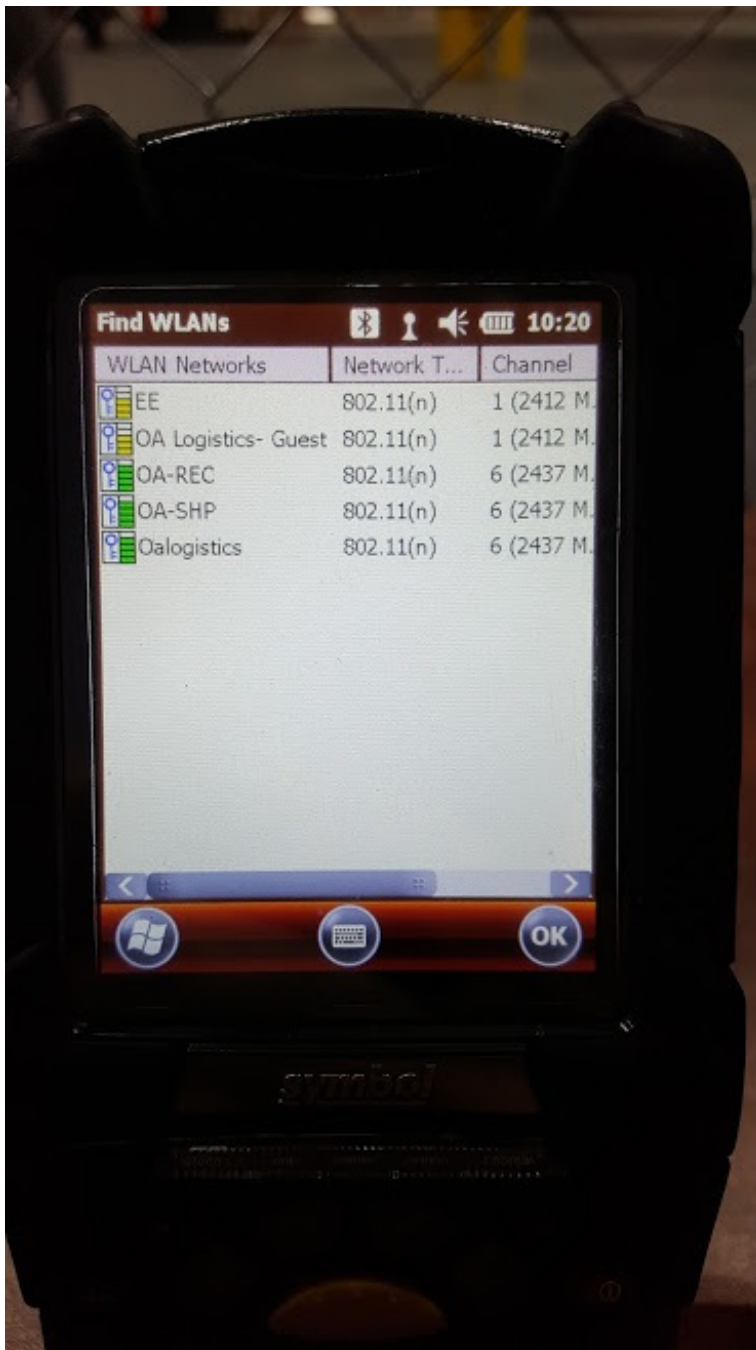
Find WLANs 10:20

| WLAN Networks | Network T... | Channel |
|---|---|---|
| EE | 802.11(n) | 1 (2412 M. |
| OA Logistics- Guest | 802.11(n) | 1 (2412 M. |
| OA-REC | 802.11(n) | 6 (2437 M. |
| OA-SHP | 802.11(n) | 6 (2437 M. |
| Oalogistics | 802.11(n) | 6 (2437 M. |

OK

symbol